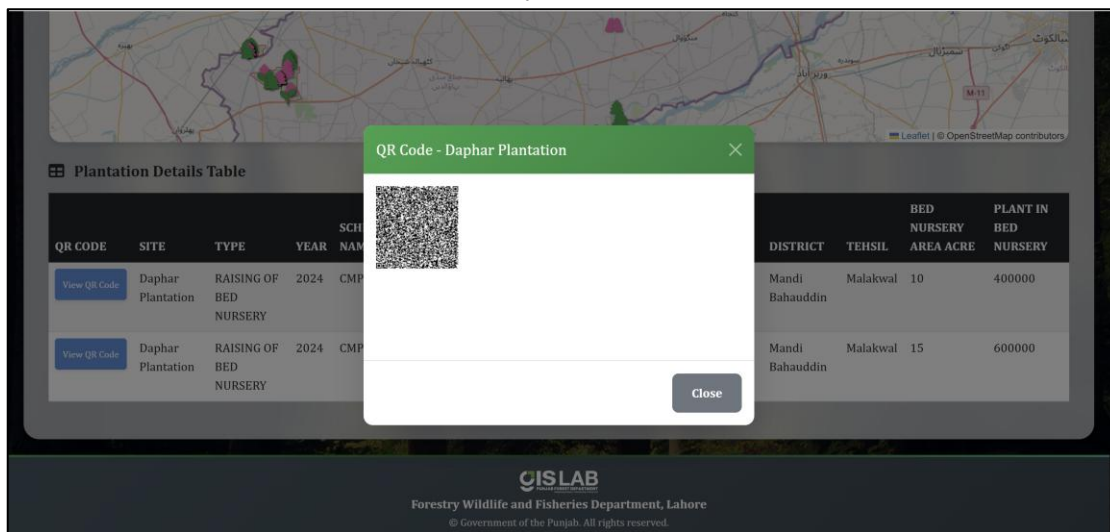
Leaflet | © OpenStreetMap contributors

Plantation Details Table

| QR CODE | SITE | TYPE | YEAR | SCH NAM | DISTRICT | TEHSIL | BED NURSERY AREA ACRE | PLANT IN BED NURSERY |
|---|---|---|---|---|---|---|---|---|
| View QR Code | Daphar Plantation | RAISING OF BED NURSERY | 2024 | CMP | Mandi Bahauddin | Malakwal | 10 | 400000 |
| View QR Code | Daphar Plantation | RAISING OF BED NURSERY | 2024 | CMP | Mandi Bahauddin | Malakwal | 15 | 600000 |

QR Code - Daphar Plantation

×

Close

GISLAB

Forestry Wildlife and Fisheries Department, Lahore

© Government of the Punjab. All rights reserved.